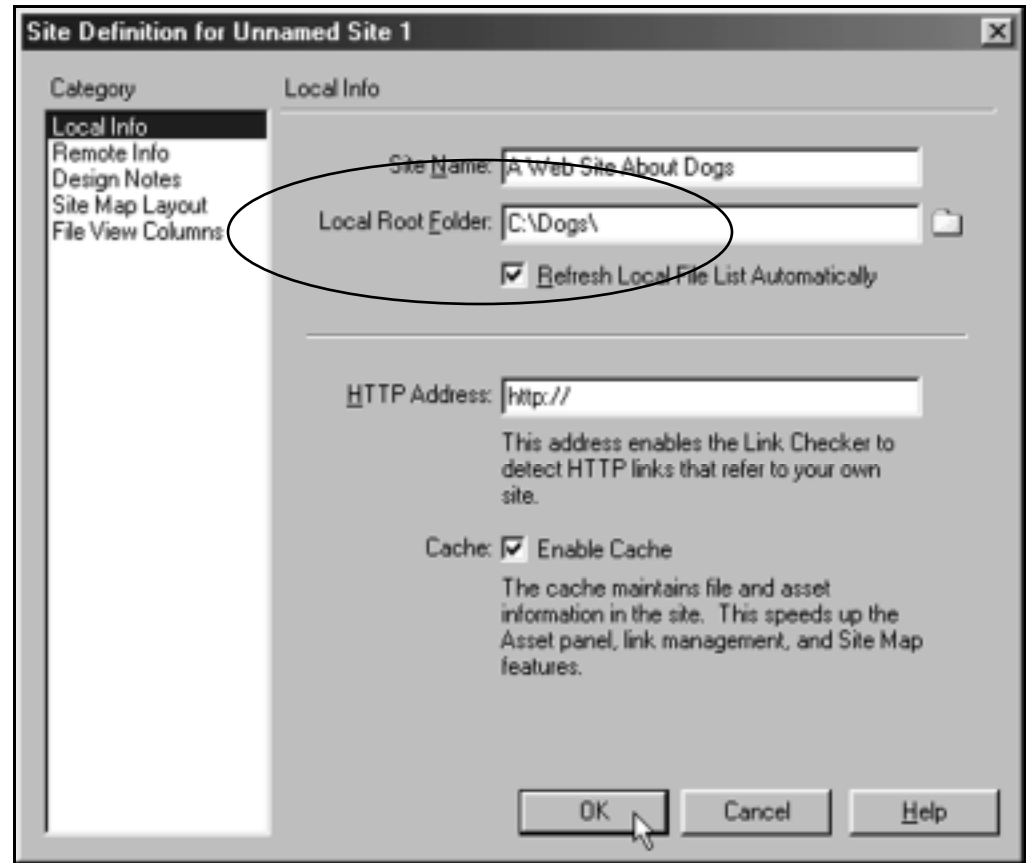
Site Definition for Unnamed Site 1

Category

Local Info
Remote Info
Design Notes
Site Map Layout
File View Columns

Local Info

Site Name: A Web Site About Dogs

Local Root Folder: C:\Dogs\

Refresh Local File List Automatically

HTTP Address: http://

This address enables the Link Checker to detect HTTP links that refer to your own site.

Cache: Enable Cache

The cache maintains file and asset information in the site. This speeds up the Asset panel, link management, and Site Map features.

OK

Cancel

Help